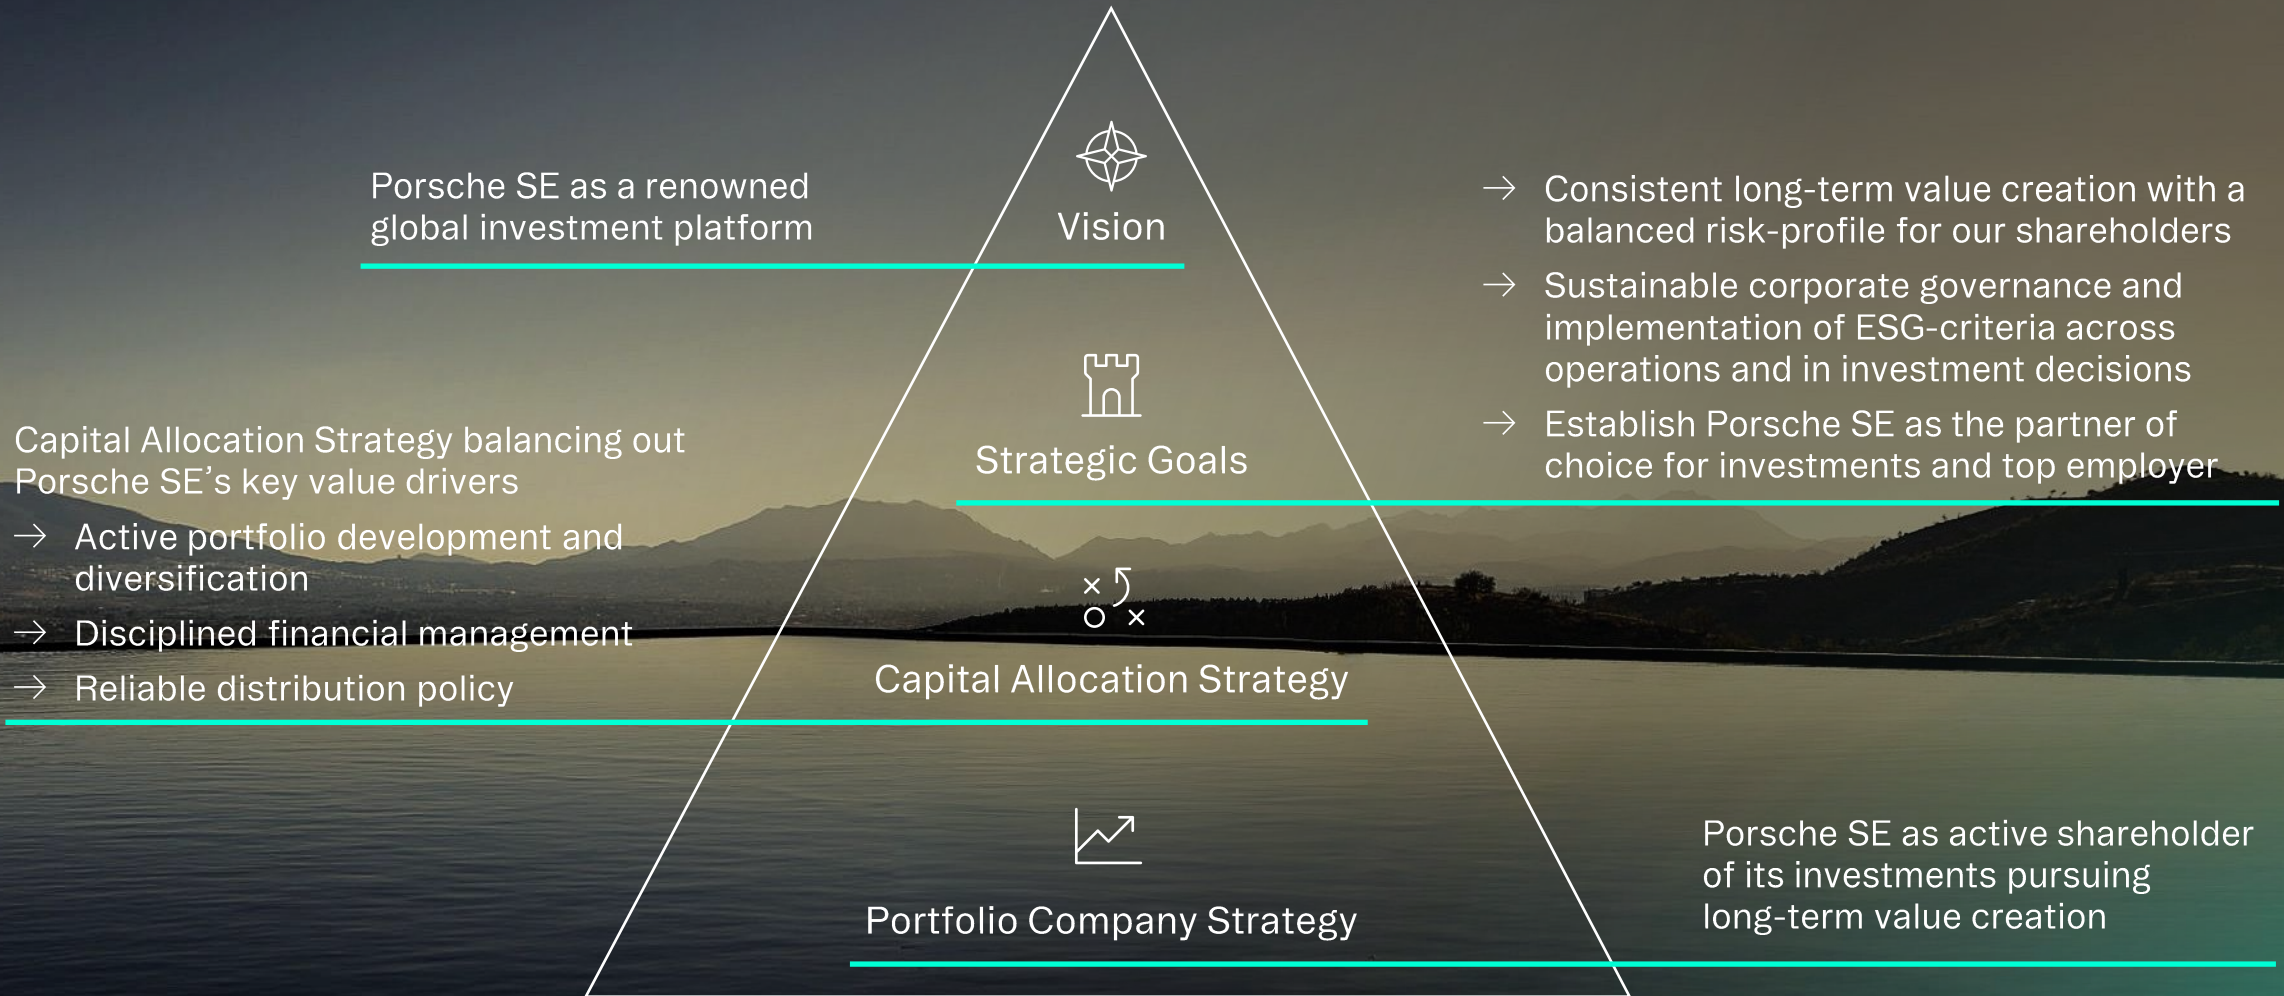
Porsche SE as a renowned global investment platform

Vision

→ Consistent long-term value creation with a balanced risk-profile for our shareholders

→ Sustainable corporate governance and implementation of ESG-criteria across operations and in investment decisions

→ Establish Porsche SE as the partner of choice for investments and top employer

Strategic Goals

Capital Allocation Strategy balancing out Porsche SE's key value drivers

→ Active portfolio development and diversification

→ Disciplined financial management

→ Reliable distribution policy

Capital Allocation Strategy

Porsche SE as active shareholder of its investments pursuing long-term value creation

Portfolio Company Strategy